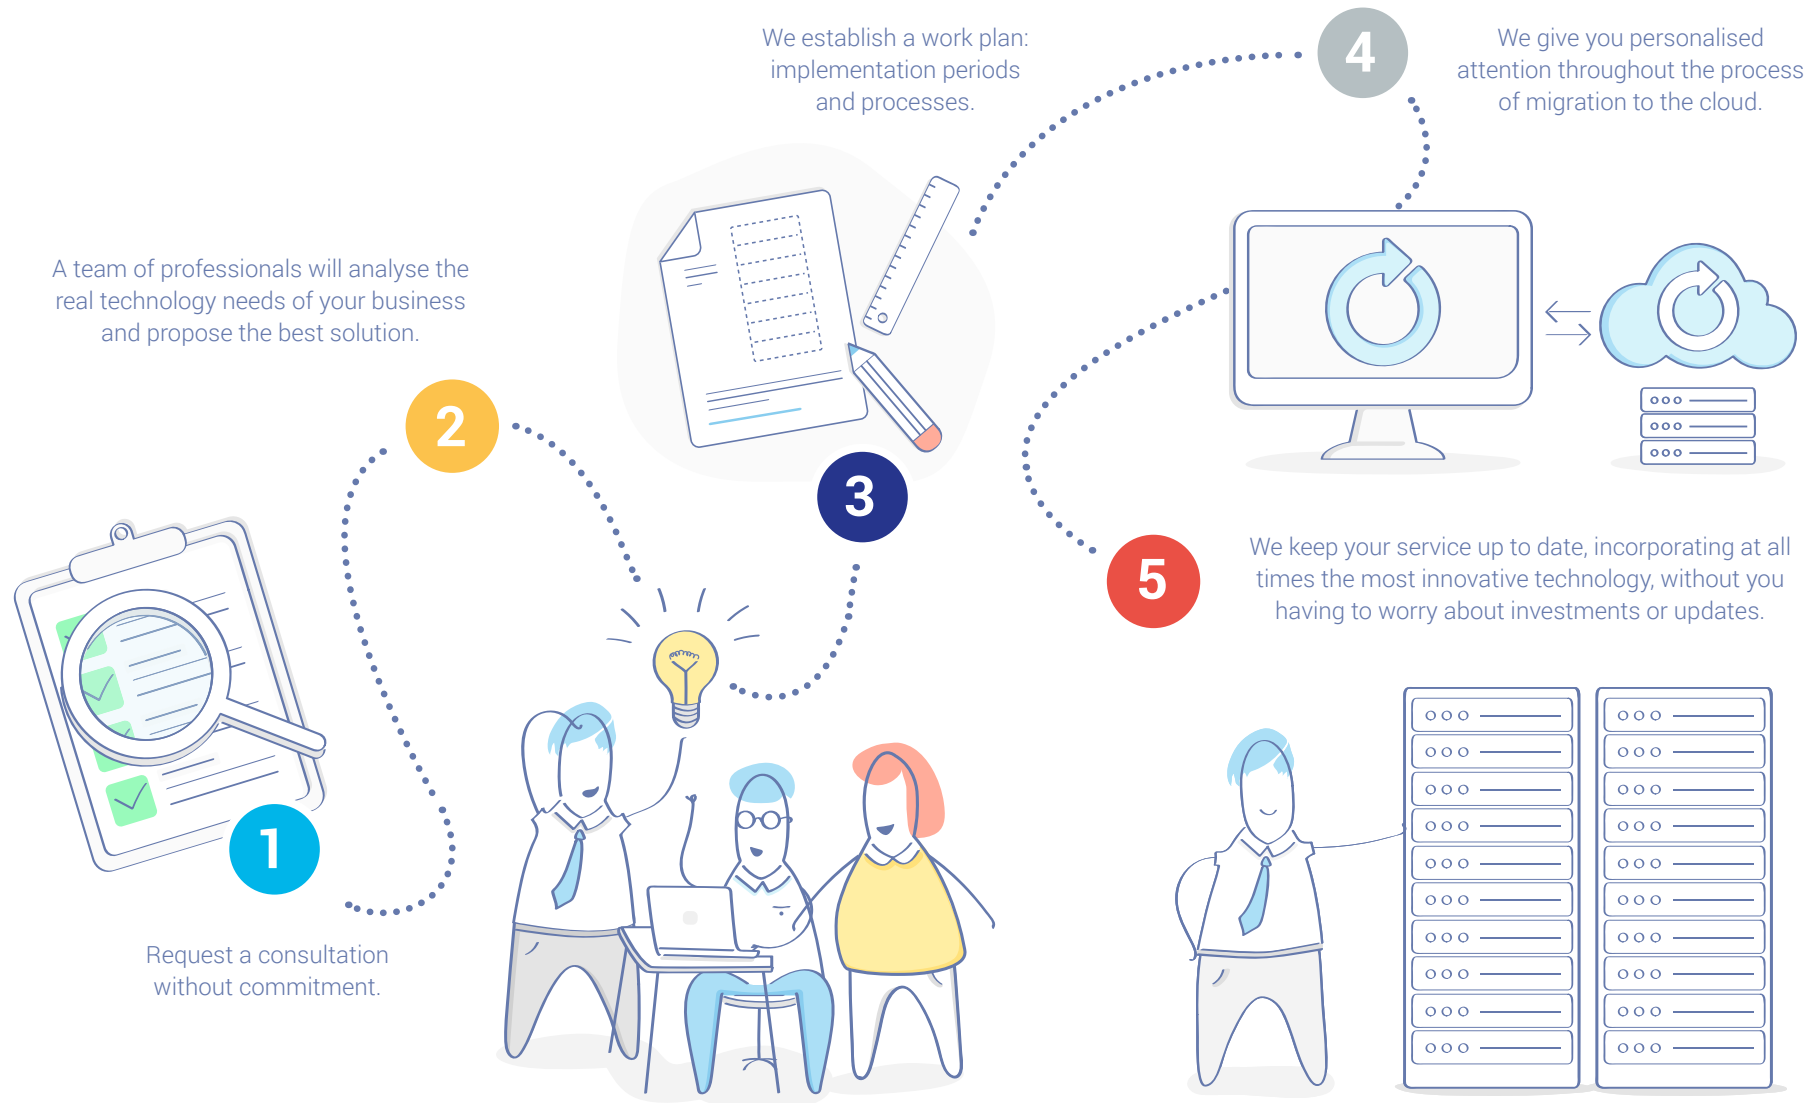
We establish a work plan: implementation periods and processes.

4

We give you personalised attention throughout the process of migration to the cloud.

A team of professionals will analyse the real technology needs of your business and propose the best solution.

2

3

5

We keep your service up to date, incorporating at all times the most innovative technology, without you having to worry about investments or updates.

1

Request a consultation without commitment.